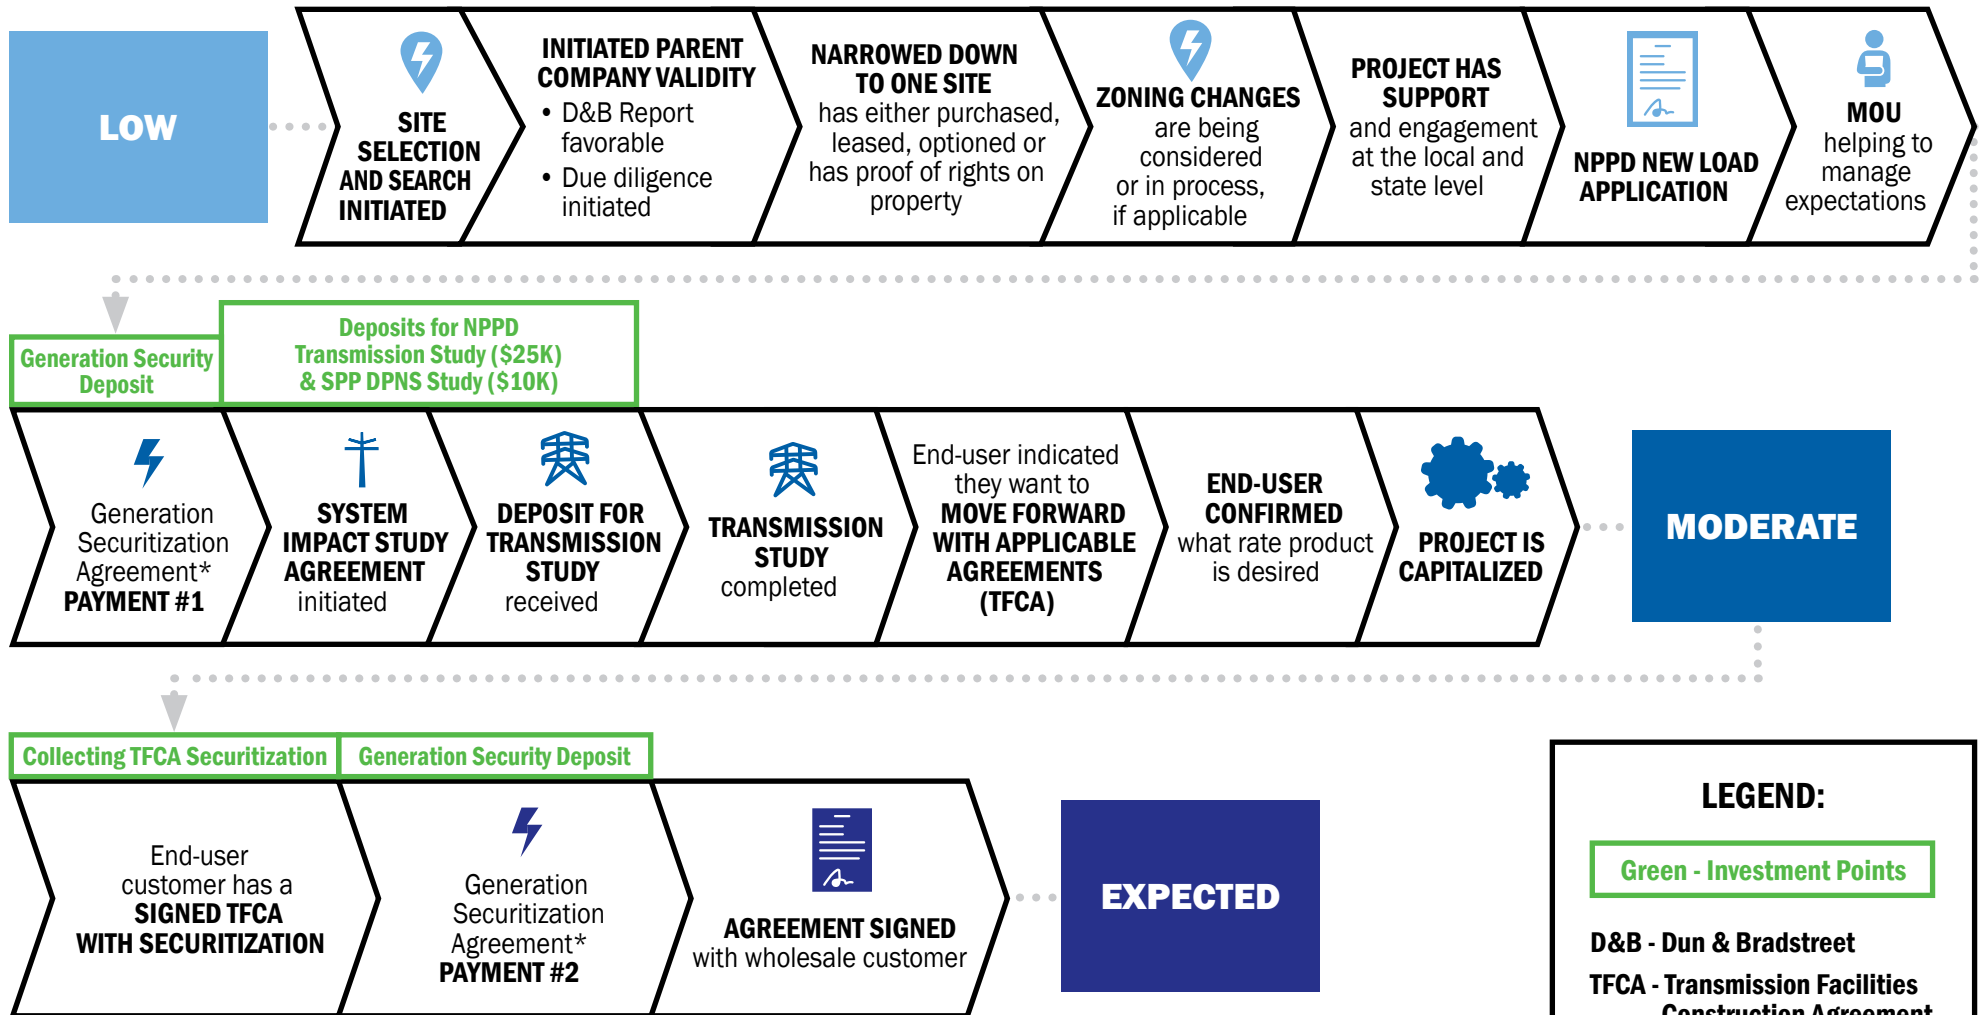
LOW

SITE SELECTION AND SEARCH INITIATED

INITIATED PARENT COMPANY VALIDITY
• D&B Report favorable
• Due diligence initiated

NARROWED DOWN TO ONE SITE has either purchased, leased, optioned or has proof of rights on property

ZONING CHANGES are being considered or in process, if applicable

PROJECT HAS SUPPORT and engagement at the local and state level

NPPD NEW LOAD APPLICATION

MOU helping to manage expectations

Generation Security Deposit

Deposits for NPPD Transmission Study ($25K) & SPP DPNS Study ($10K)

Generation Securitization Agreement* PAYMENT #1

SYSTEM IMPACT STUDY AGREEMENT initiated

DEPOSIT FOR TRANSMISSION STUDY received

TRANSMISSION STUDY completed

End-user indicated they want to MOVE FORWARD WITH APPLICABLE AGREEMENTS (TFCA)

END-USER CONFIRMED what rate product is desired

PROJECT IS CAPITALIZED

MODERATE

Collecting TFCA Securitization

Generation Security Deposit

End-user customer has a SIGNED TFCA WITH SECURITIZATION

Generation Securitization Agreement* PAYMENT #2

AGREEMENT SIGNED with wholesale customer

EXPECTED

LEGEND:

Green - Investment Points

D&B - Dun & Bradstreet

TFCA - Transmission Facilities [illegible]